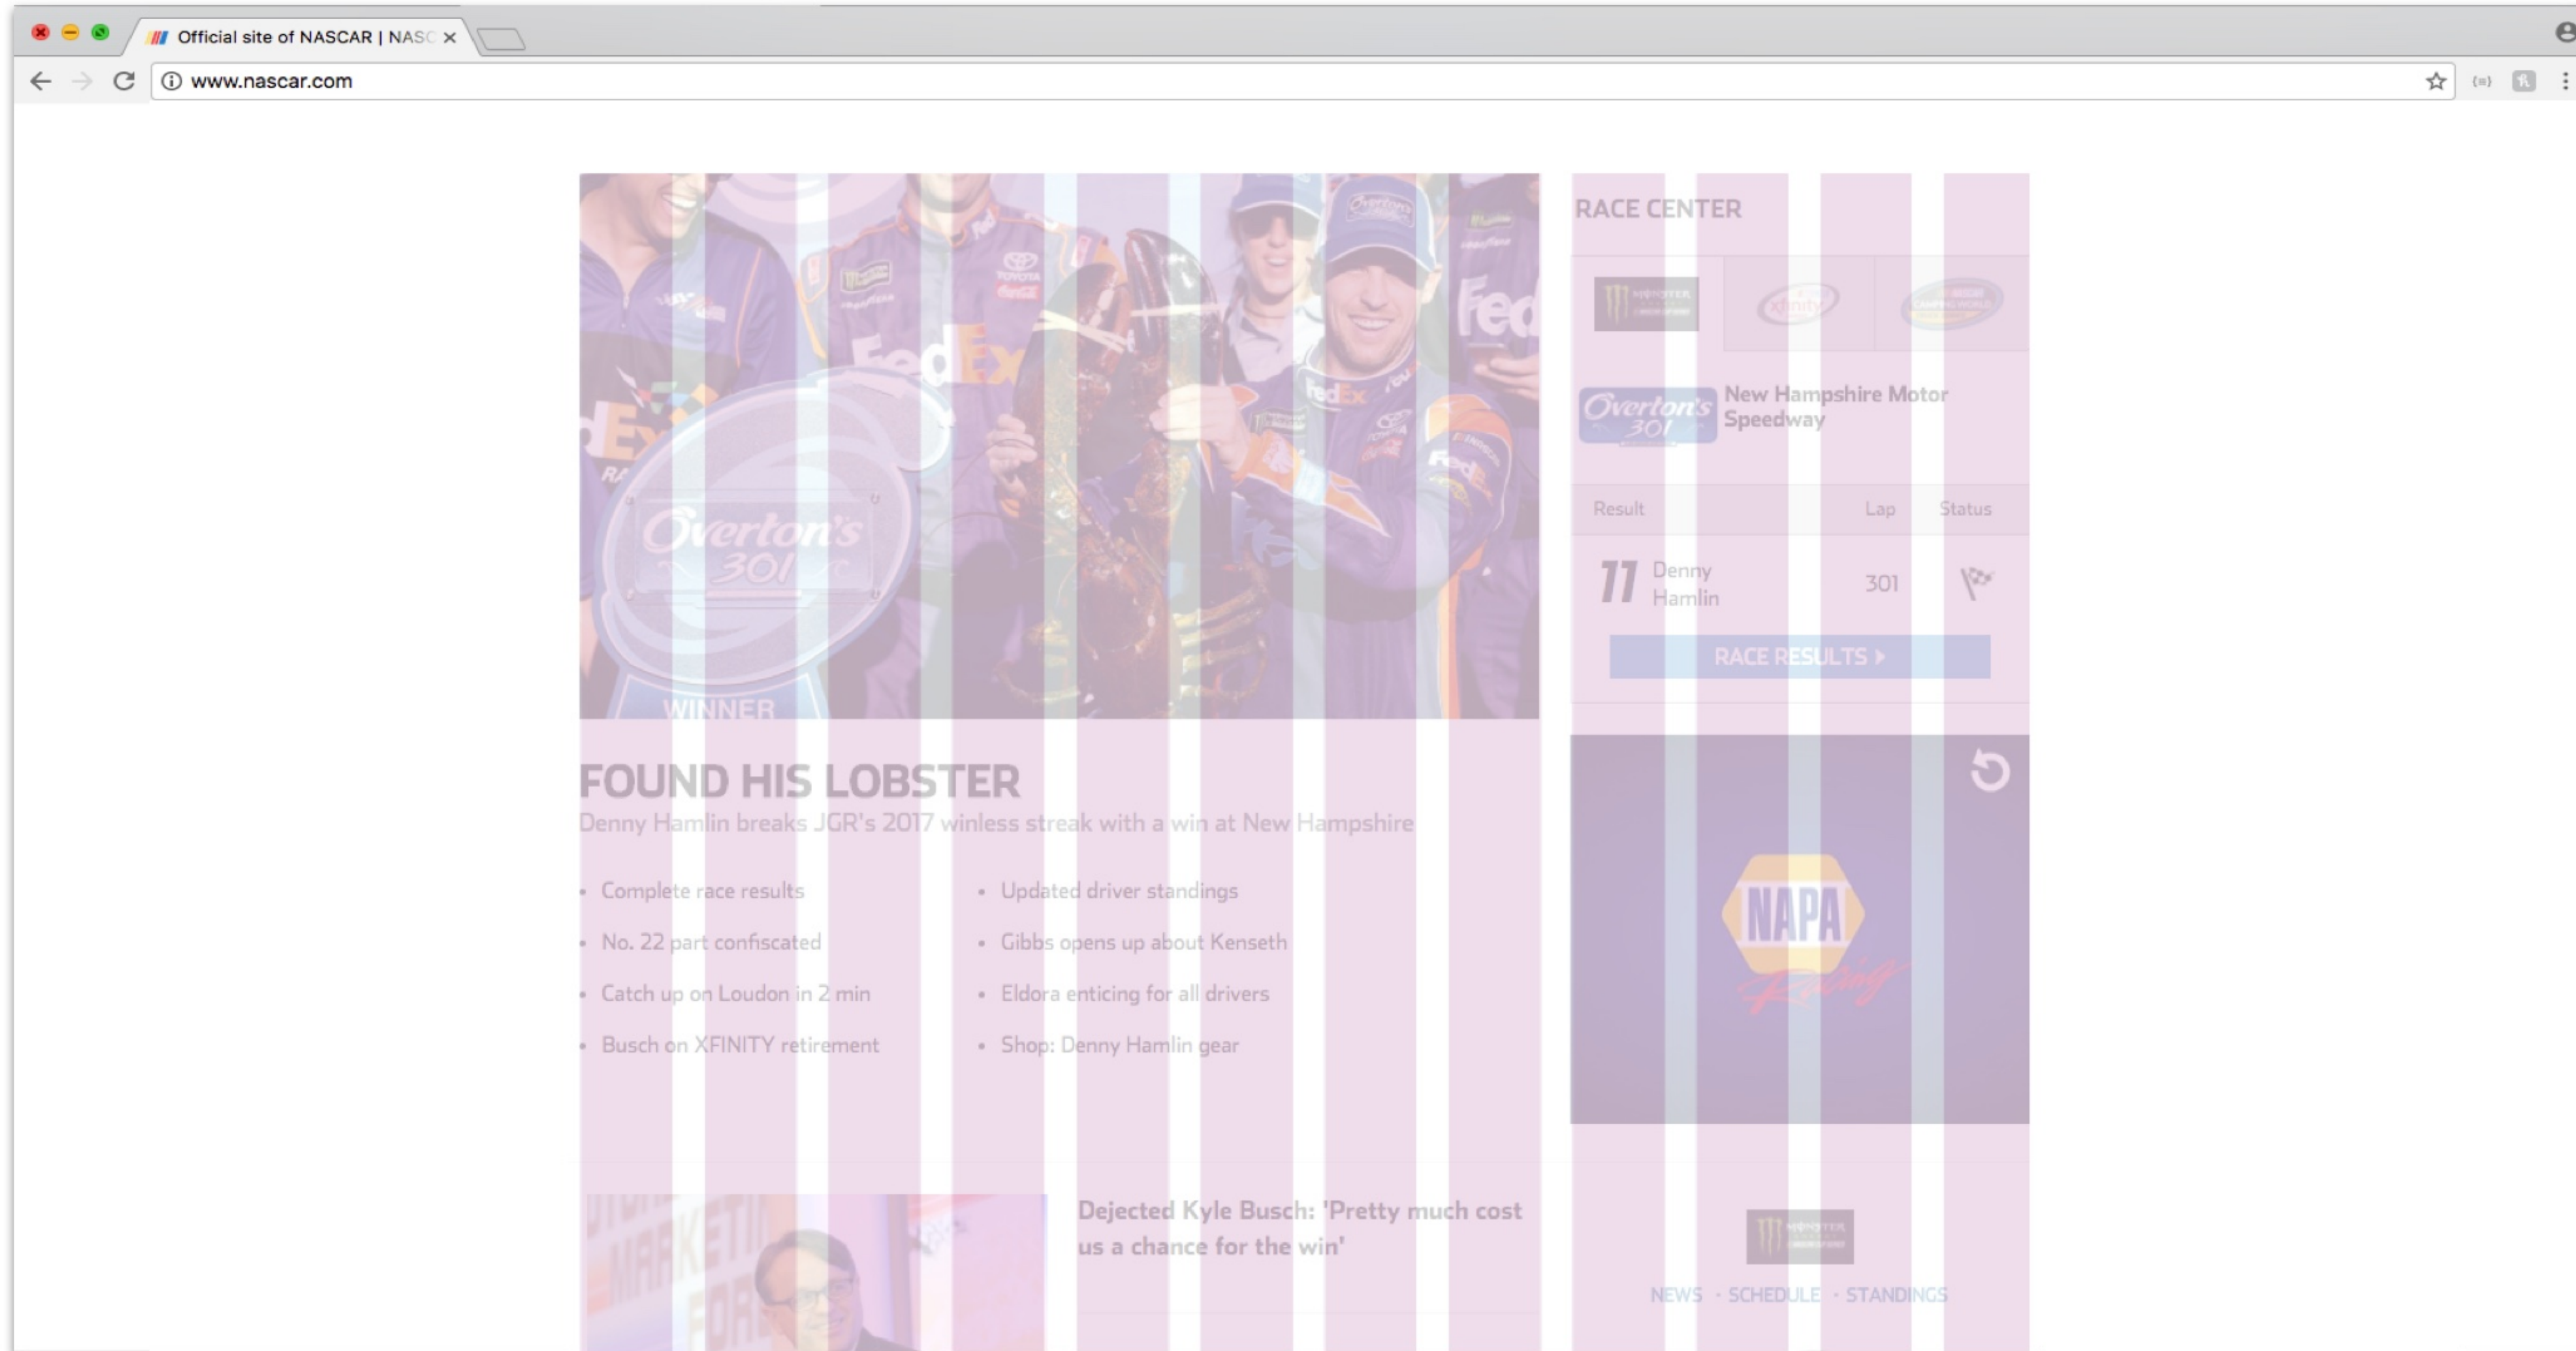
Official site of NASCAR | NASC ×

www.nascar.com

Overton's 301

WINNER

FOUND HIS LOBSTER

Denny Hamlin breaks JGR's 2017 winless streak with a win at New Hampshire

- Complete race results
- No. 22 part confiscated
- Catch up on Loudon in 2 min
- Busch on XFINITY retirement

- Updated driver standings
- Gibbs opens up about Kenseth
- Eldora enticing for all drivers
- Shop: Denny Hamlin gear

Dejected Kyle Busch: 'Pretty much cost us a chance for the win'

RACE CENTER

Overton's 301

New Hampshire Motor Speedway

| Result | Lap | Status |
|---|---|---|
| 11 Denny Hamlin | 301 | |

RACE RESULTS ›

NAPA Racing

NEWS · SCHEDULE · STANDINGS